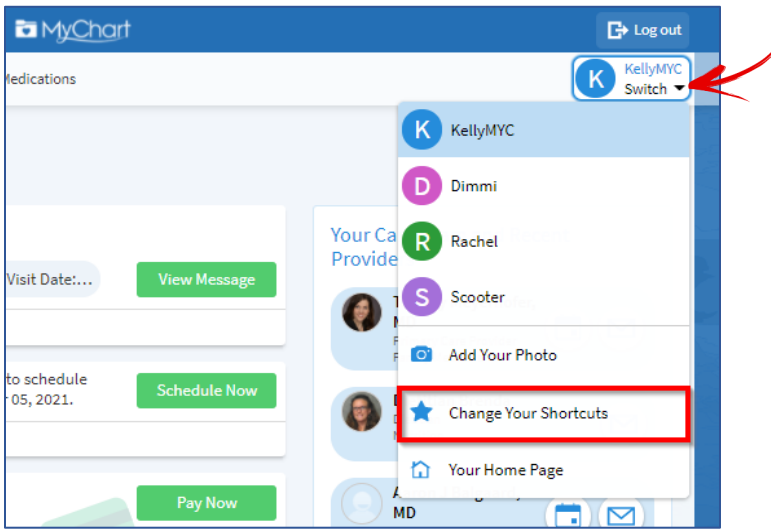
MyChart

Log out

Medications

K KellyMYC Switch

K KellyMYC

D Dimmi

R Rachel

S Scooter

Add Your Photo

Change Your Shortcuts

Your Home Page

Your Ca
Provide

Visit Date:...

View Message

to schedule
05, 2021.

Schedule Now

Pay Now

MD